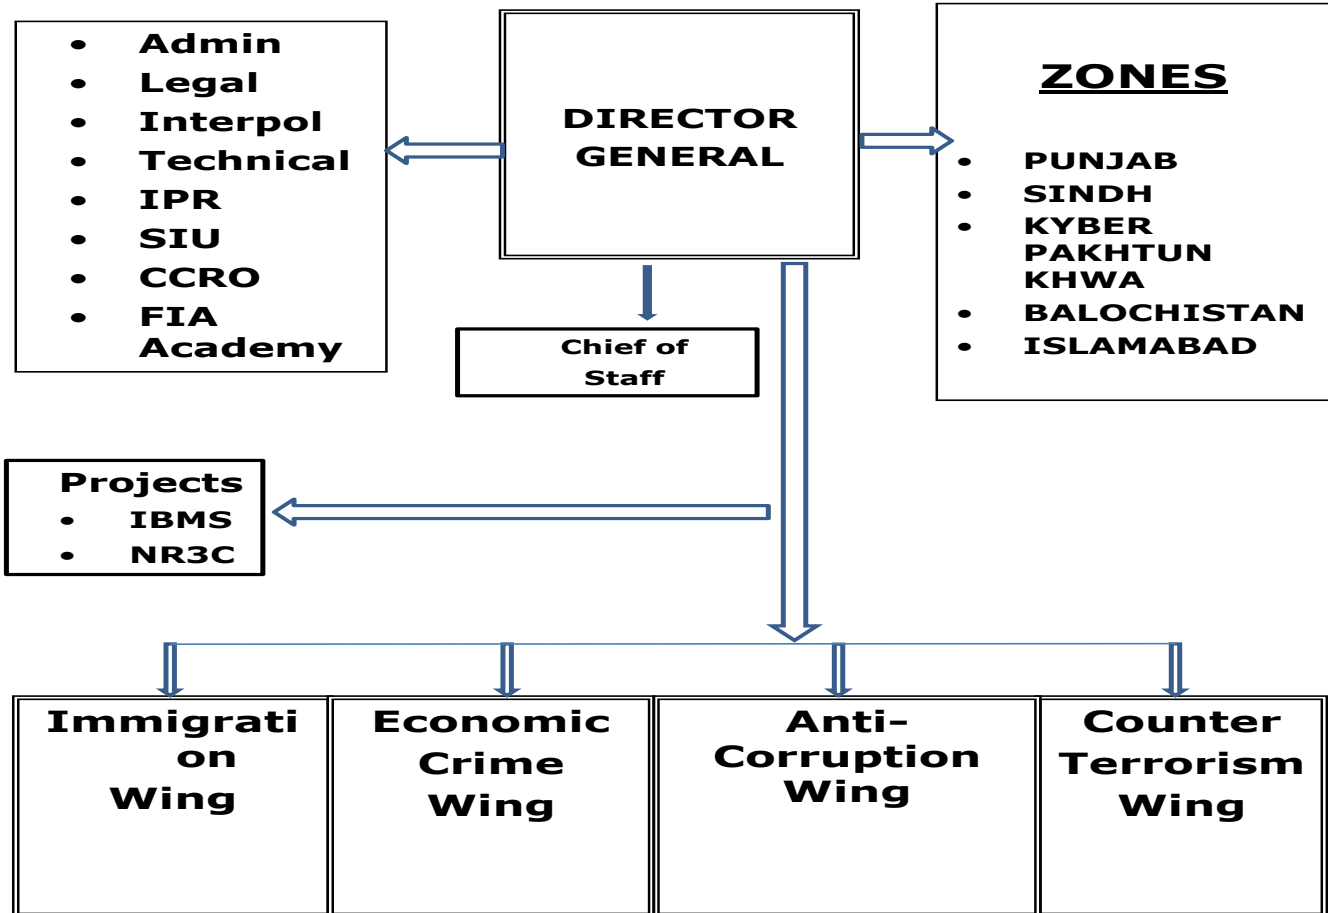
- Admin
- Legal
- Interpol
- Technical
- IPR
- SIU
- CCRO
- FIA Academy

DIRECTOR GENERAL

ZONES

- PUNJAB
- SINDH
- KYBER PAKHTUN KHWA
- BALOCHISTAN
- ISLAMABAD

Chief of Staff

Projects
- IBMS
- NR3C

Immigrati on Wing

Economic Crime Wing

Anti-Corruption Wing

Counter Terrorism Wing